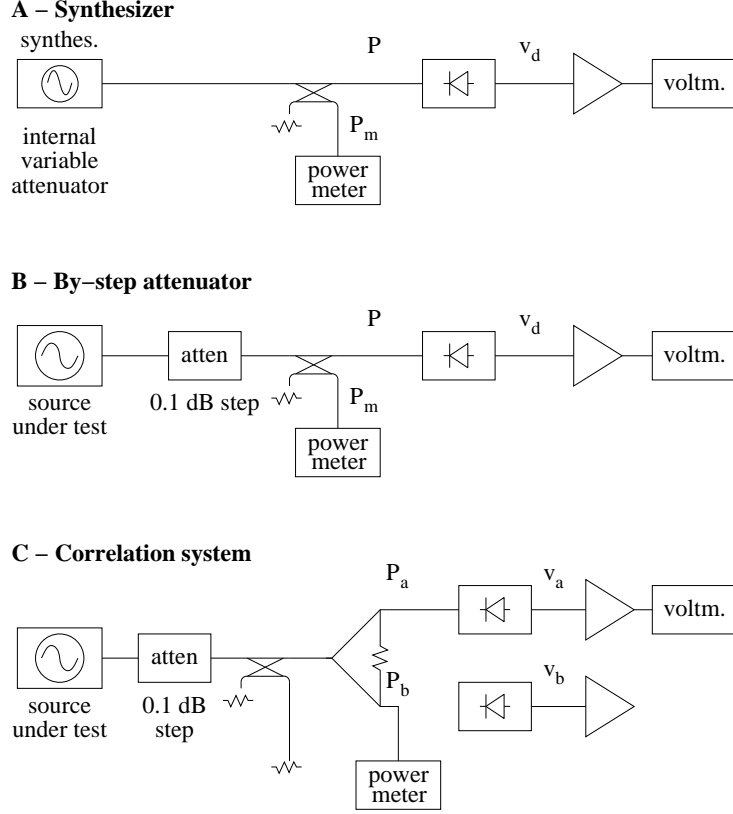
**A – Synthesizer**

synthes.

P

$v_d$

voltm.

internal variable attenuator

$P_m$

power meter

**B – By–step attenuator**

P

$v_d$

atten

voltm.

source under test

0.1 dB step

$P_m$

power meter

**C – Correlation system**

$P_a$

$v_a$

voltm.

atten

$P_b$

$v_b$

source under test

0.1 dB step

power meter